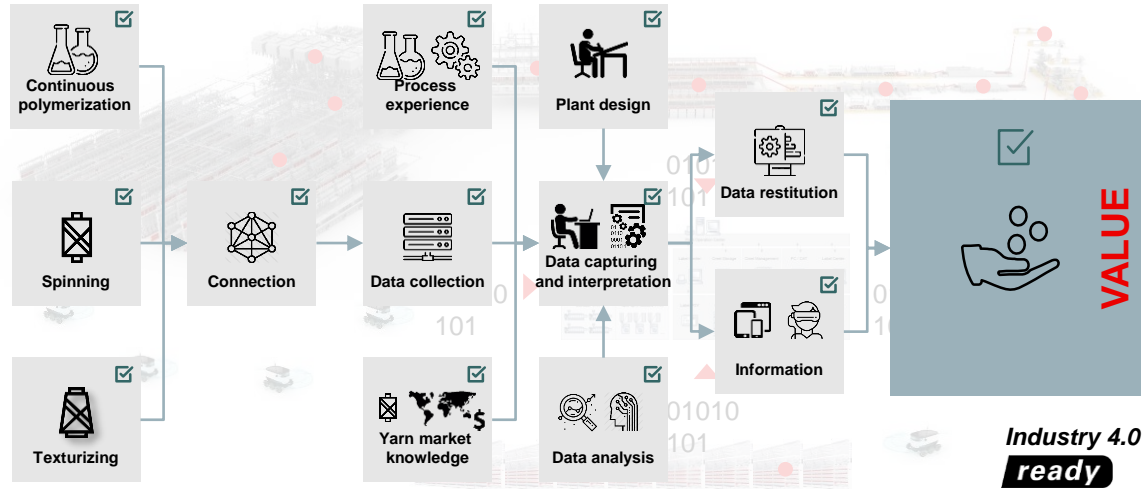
Continuous polymerization

Spinning

Texturizing

Connection

Process experience

Data collection

Yarn market knowledge

Plant design

Data capturing and interpretation

Data analysis

Data restitution

Information

VALUE

0101
101
0
101
01010
101
0
10

Industry 4.0
ready